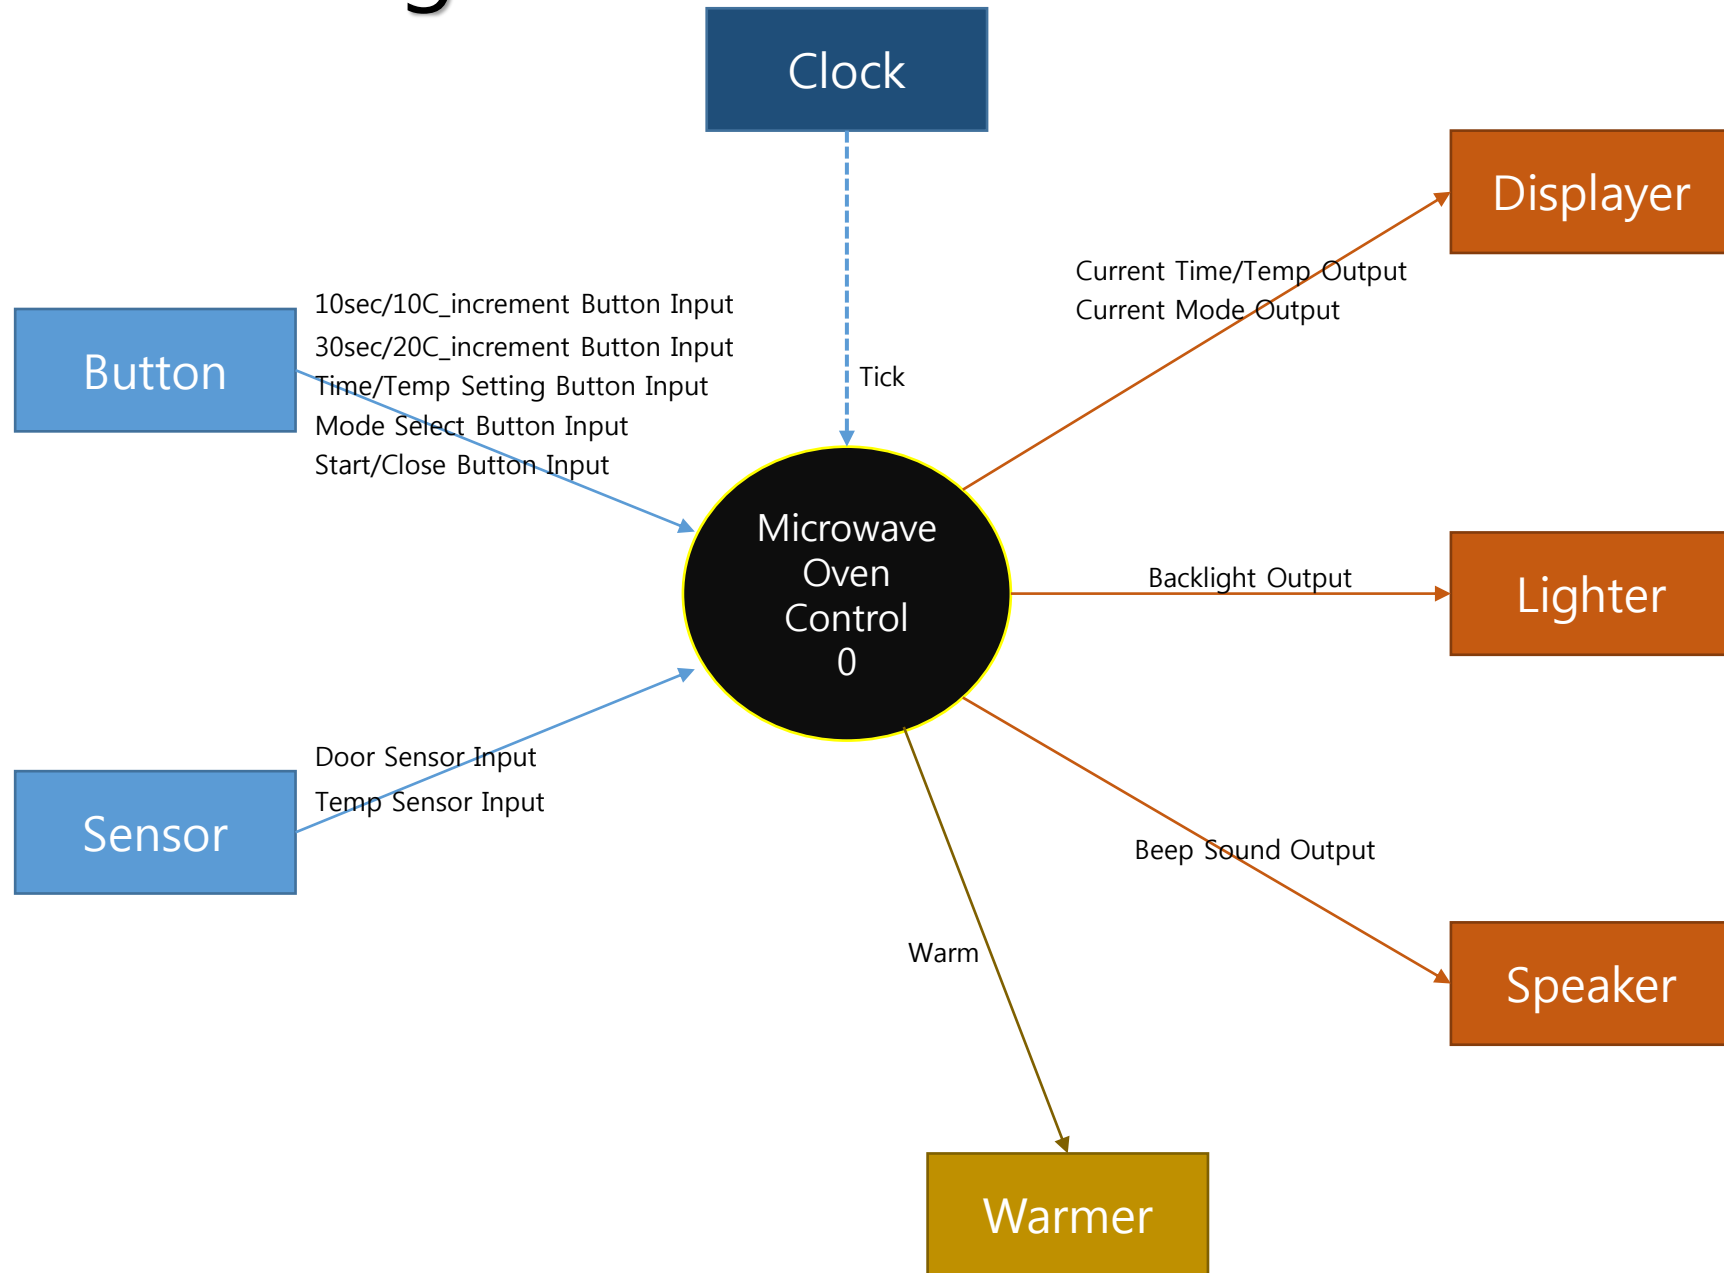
Clock

Displayer

Current Time/Temp Output
Current Mode Output

Button

10sec/10C_increment Button Input
30sec/20C_increment Button Input
Time/Temp Setting Button Input
Mode Select Button Input
Start/Close Button Input

Tick

Microwave Oven Control 0

Backlight Output

Lighter

Door Sensor Input
Temp Sensor Input

Sensor

Beep Sound Output

Warm

Speaker

Warmer